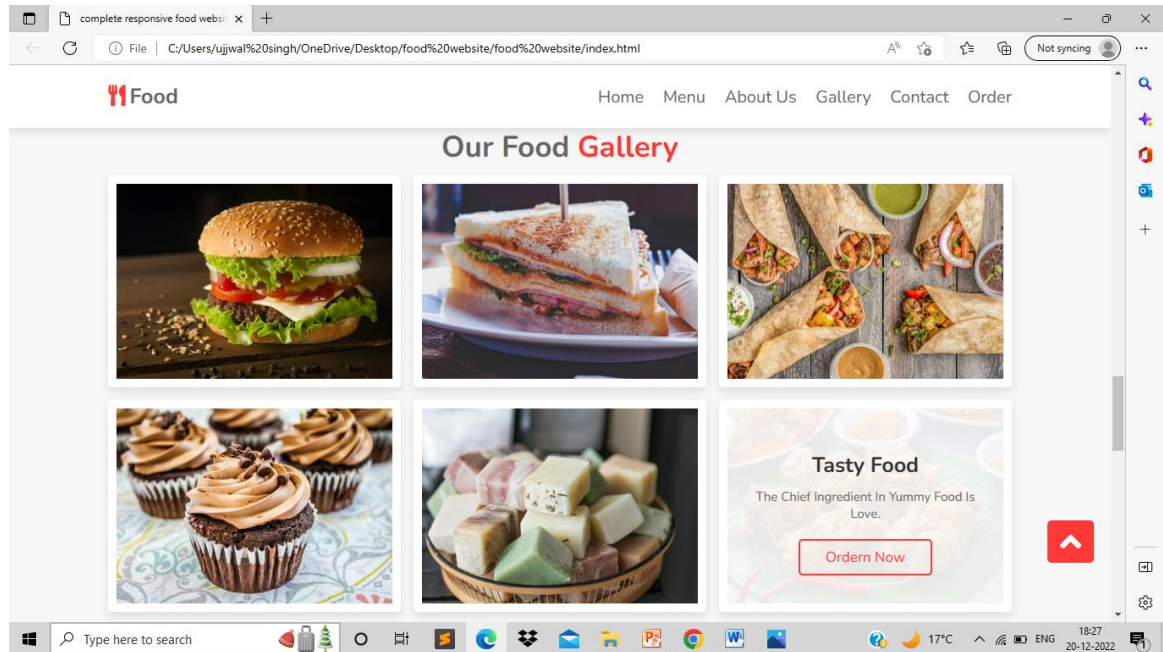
complete responsive food websi ×

File | C:/Users/ujjwal%20singh/OneDrive/Desktop/food%20website/food%20website/index.html

Not syncing

Food

Home Menu About Us Gallery Contact Order

Our Food Gallery

Tasty Food

The Chief Ingredient In Yummy Food Is Love.

Ordern Now

Type here to search

17°C ENG 18:27 20-12-2022